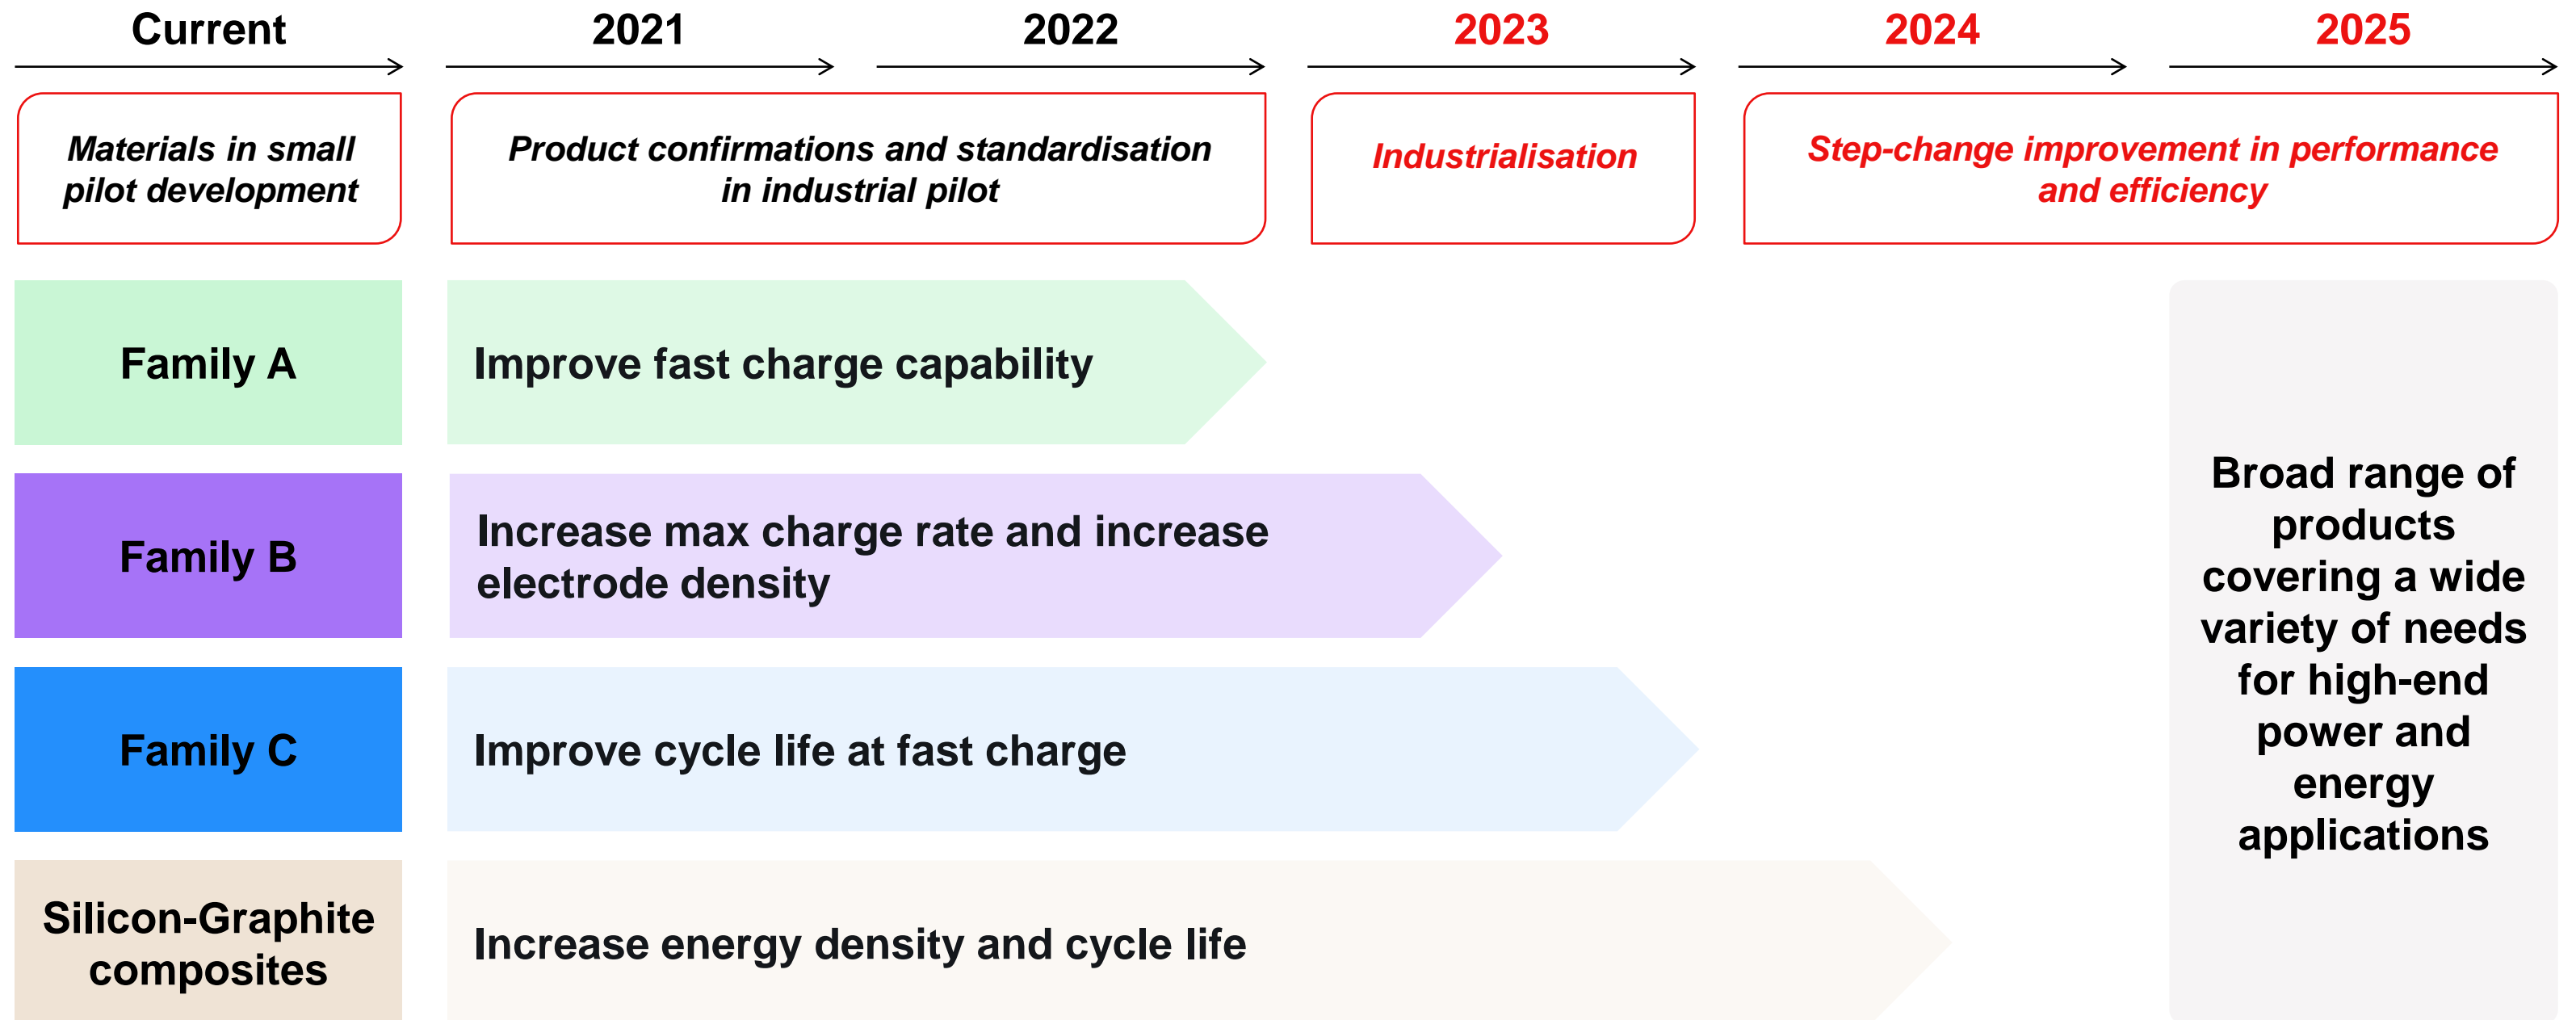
Current

2021

2022

2023

2024

2025

Materials in small pilot development

Product confirmations and standardisation in industrial pilot

Industrialisation

Step-change improvement in performance and efficiency

Family A

Improve fast charge capability

Family B

Increase max charge rate and increase electrode density

Family C

Improve cycle life at fast charge

Silicon-Graphite composites

Increase energy density and cycle life

Broad range of products covering a wide variety of needs for high-end power and energy applications